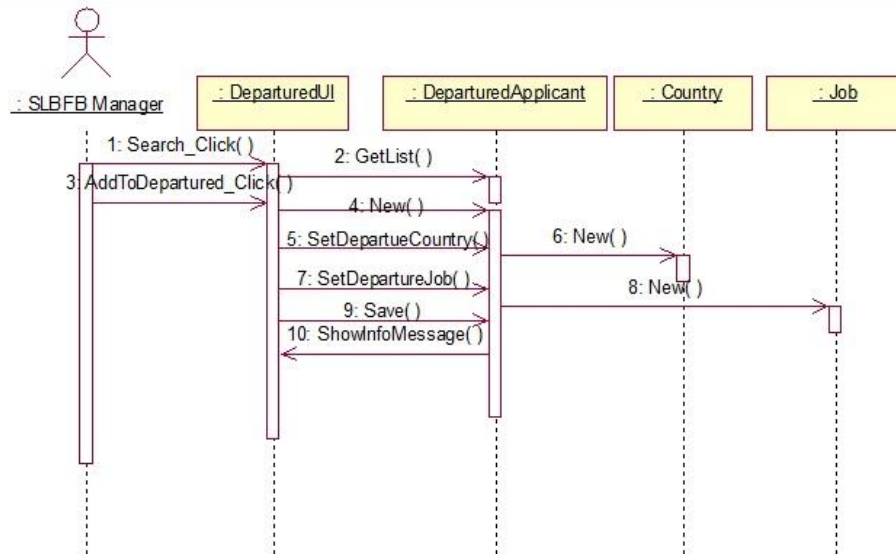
: SLBFB Manager

: DeparturedUI

: DeparturedApplicant

: Country

: Job

1: Search_Click( )

2: GetList( )

3: AddToDepartured_Click( )

4: New( )

5: SetDepartueCountry( )

6: New( )

7: SetDepartureJob( )

8: New( )

9: Save( )

10: ShowInfoMessage( )